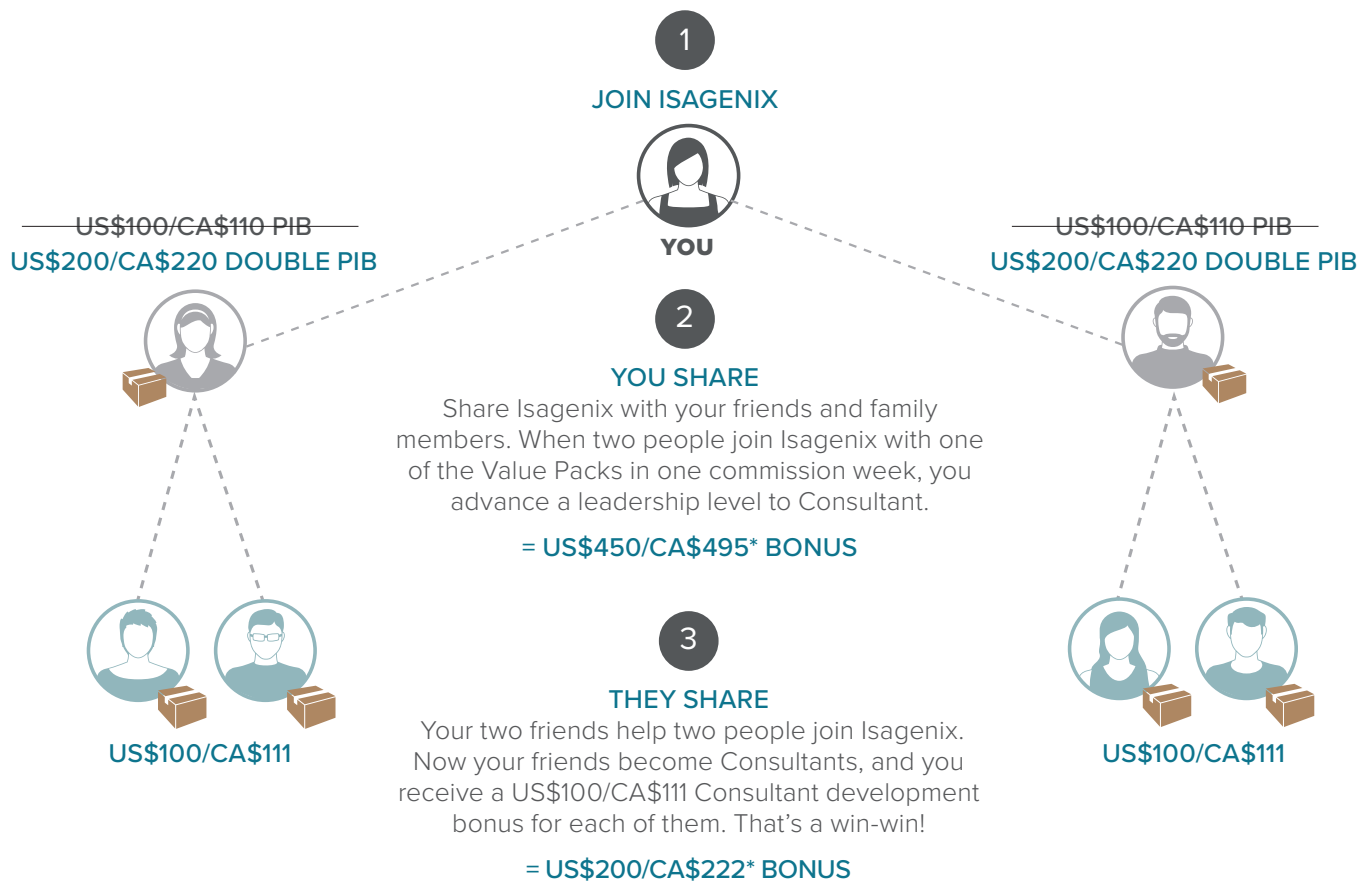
1

JOIN ISAGENIX

YOU

US$100/CA$110 PIB
US$200/CA$220 DOUBLE PIB

US$100/CA$110 PIB
US$200/CA$220 DOUBLE PIB

2

YOU SHARE

Share Isagenix with your friends and family members. When two people join Isagenix with one of the Value Packs in one commission week, you advance a leadership level to Consultant.

= US$450/CA$495* BONUS

US$100/CA$111

US$100/CA$111

3

THEY SHARE

Your two friends help two people join Isagenix. Now your friends become Consultants, and you receive a US$100/CA$111 Consultant development bonus for each of them. That's a win-win!

= US$200/CA$222* BONUS